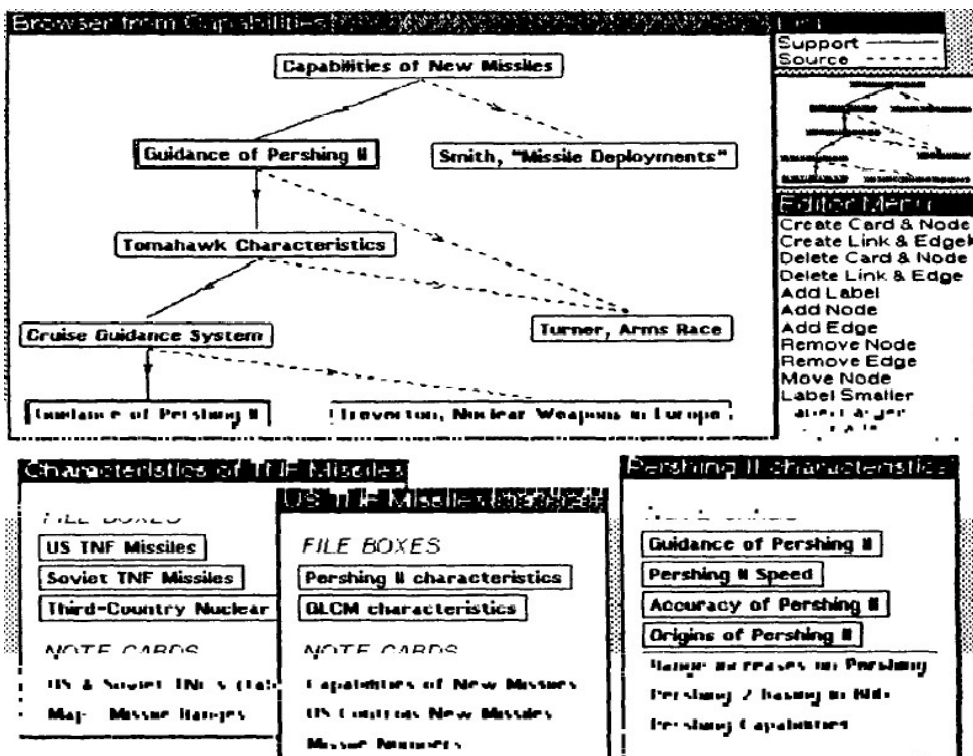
Browser from Capabilities

Capabilities of New Missiles

Guidance of Pershing II

Smith, "Missile Deployments"

Tomahawk Characteristics

Cruise Guidance System

Turner, Arms Race

Guidance of Pershing II

Treverton, Nuclear Weapons in Europe

Link
Support
Source

Editor Menu
Create Card & Node
Create Link & Edge
Delete Card & Node
Delete Link & Edge
Add Label
Add Node
Add Edge
Remove Node
Remove Edge
Move Node
Label Smaller
Label Larger
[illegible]

Characteristics of TNF Missiles

FILE BOXES
US TNF Missiles
Soviet TNF Missiles
Third-Country Nuclear

NOTE CARDS
US & Soviet TNFs (tab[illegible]
Map - Missile Ranges

US TNF Missiles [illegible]

FILE BOXES
Pershing II characteristics
GLCM characteristics

NOTE CARDS
Capabilities of New Missiles
US Controls New Missiles
Missile Numbers

Pershing II characteristics

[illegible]
Guidance of Pershing II
Pershing II Speed
Accuracy of Pershing II
Origins of Pershing II
Range increases on Pershing
Pershing 2 basing in FRG
Pershing Capabilities